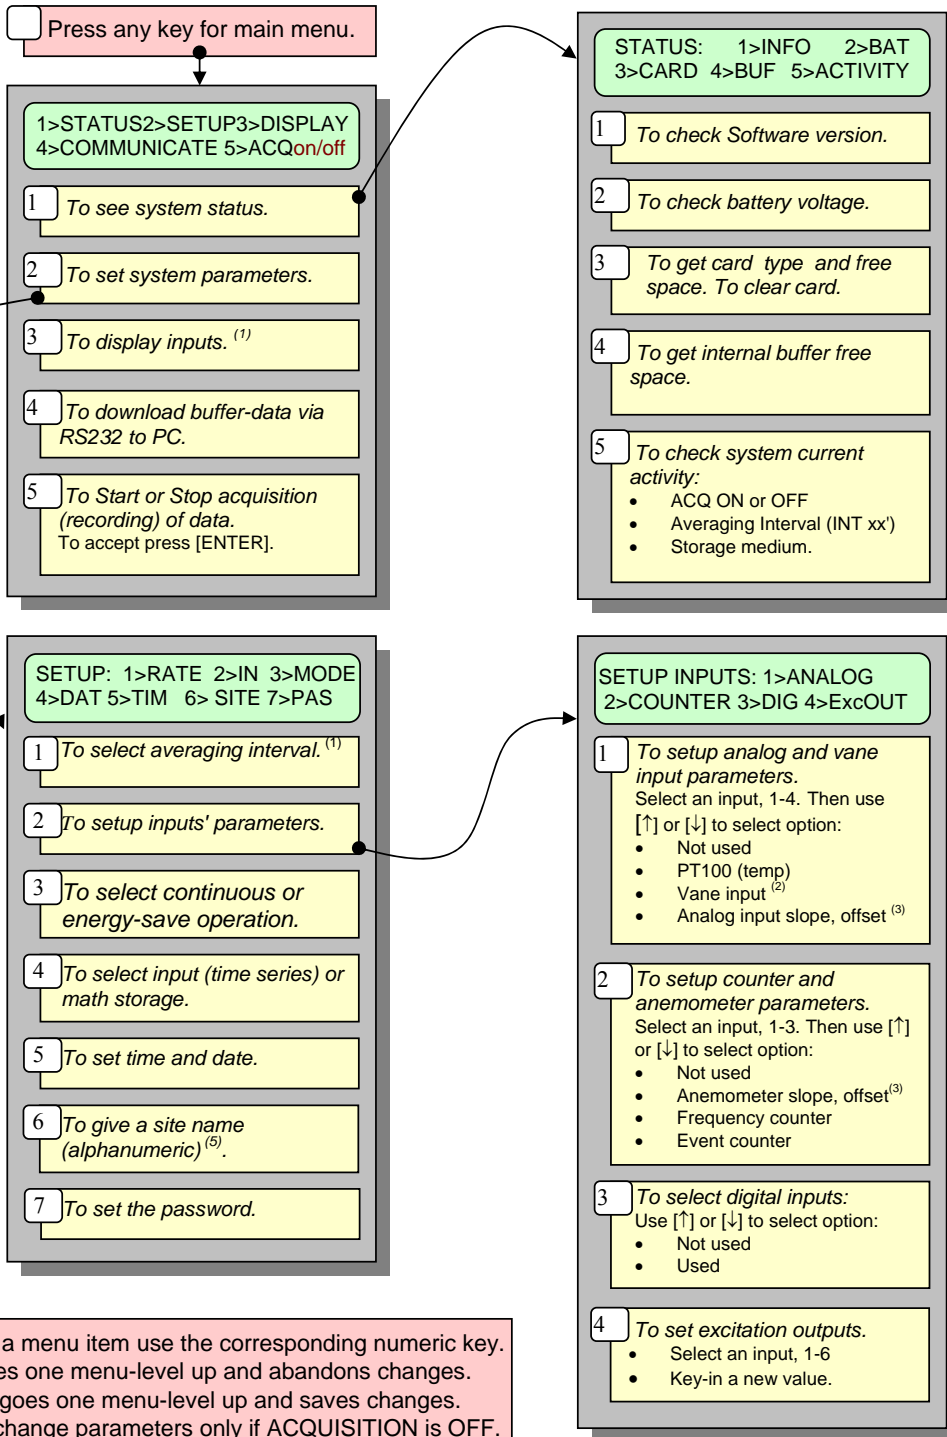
Press any key for main menu.

1>STATUS2>SETUP3>DISPLAY 4>COMMUNICATE 5>ACQon/off

1 To see system status.

2 To set system parameters.

3 To display inputs. $^{(1)}$

4 To download buffer-data via RS232 to PC.

5 To Start or Stop acquisition (recording) of data. To accept press [ENTER].

STATUS: 1>INFO 2>BAT 3>CARD 4>BUF 5>ACTIVITY

1 To check Software version.

2 To check battery voltage.

3 To get card type and free space. To clear card.

4 To get internal buffer free space.

5 To check system current activity:
- ACQ ON or OFF
- Averaging Interval (INT xx')
- Storage medium.

SETUP: 1>RATE 2>IN 3>MODE 4>DAT 5>TIM 6> SITE 7>PAS

1 To select averaging interval. $^{(1)}$

2 To setup inputs' parameters.

3 To select continuous or energy-save operation.

4 To select input (time series) or math storage.

5 To set time and date.

6 To give a site name (alphanumeric) $^{(5)}$.

7 To set the password.

SETUP INPUTS: 1>ANALOG 2>COUNTER 3>DIG 4>ExcOUT

1 To setup analog and vane input parameters. Select an input, 1-4. Then use [↑] or [↓] to select option:
- Not used
- PT100 (temp)
- Vane input $^{(2)}$
- Analog input slope, offset $^{(3)}$

2 To setup counter and anemometer parameters. Select an input, 1-3. Then use [↑] or [↓] to select option:
- Not used
- Anemometer slope, offset$^{(3)}$
- Frequency counter
- Event counter

3 To select digital inputs: Use [↑] or [↓] to select option:
- Not used
- Used

4 To set excitation outputs.
- Select an input, 1-6
- Key-in a new value.

a menu item use the corresponding numeric key. es one menu-level up and abandons changes. goes one menu-level up and saves changes. change parameters only if ACQUISITION is OFF.